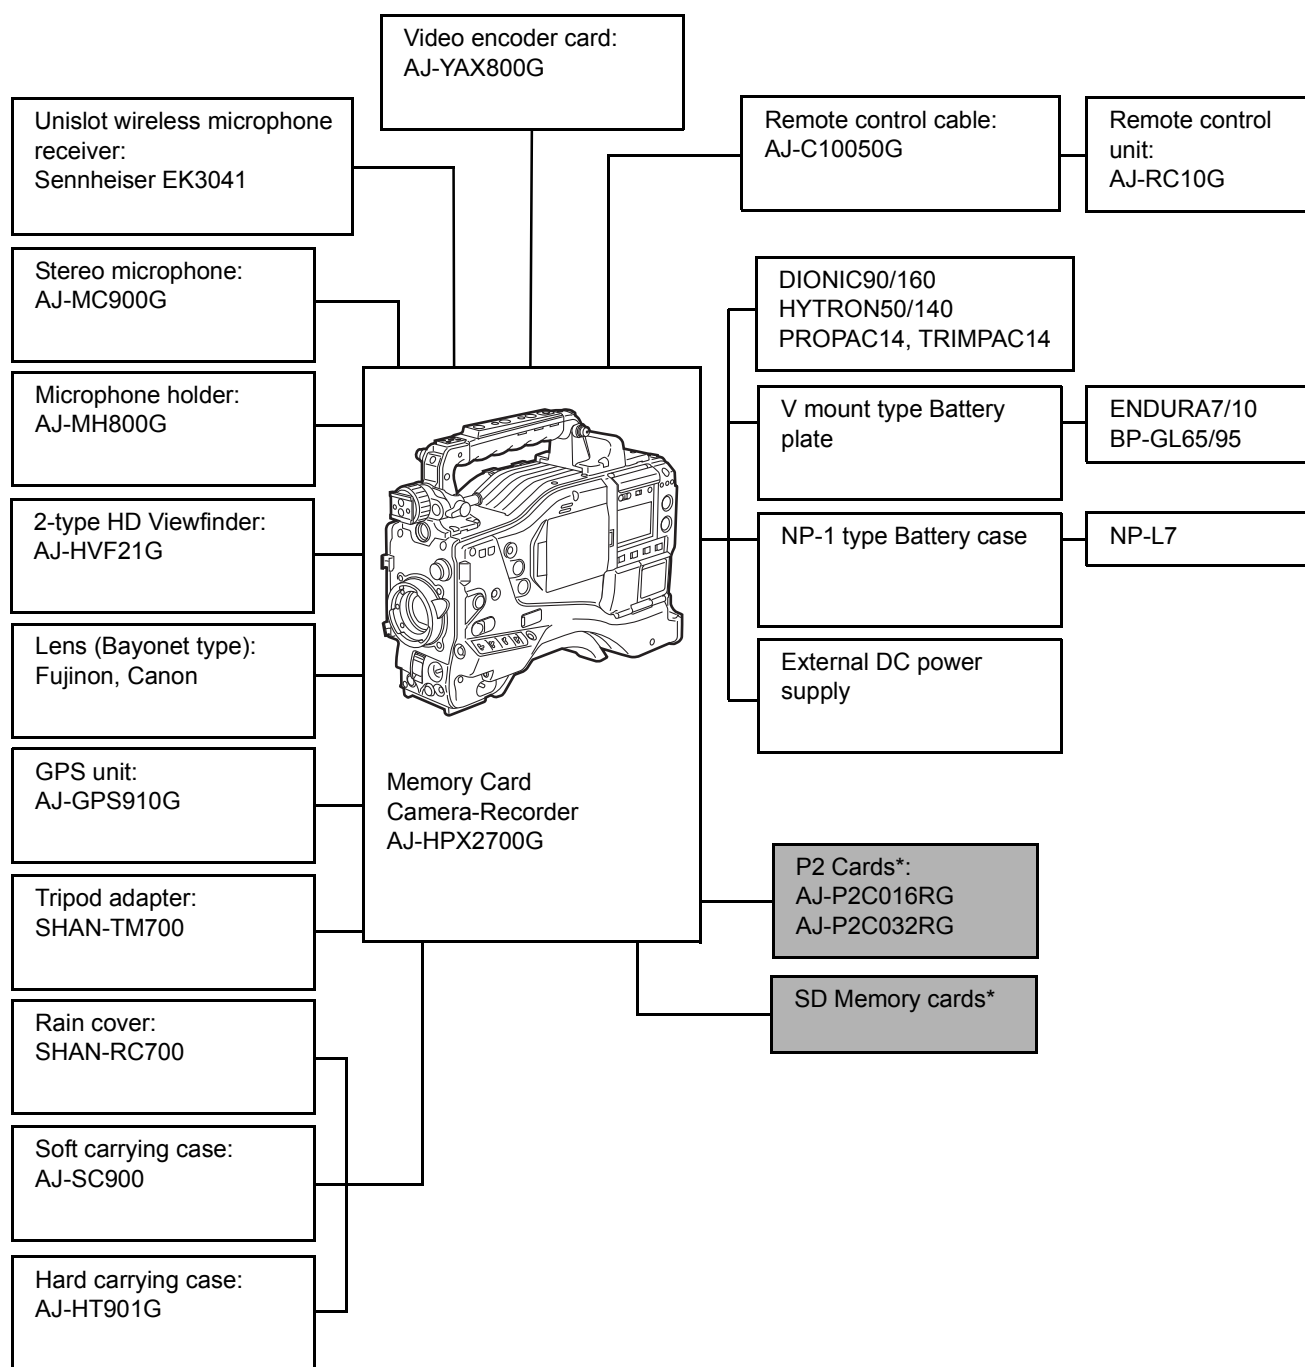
Video encoder card:
AJ-YAX800G

Unislot wireless microphone receiver:
Sennheiser EK3041

Remote control cable:
AJ-C10050G

Remote control unit:
AJ-RC10G

Stereo microphone:
AJ-MC900G

DIONIC90/160
HYTRON50/140
PROPAC14, TRIMPAC14

Microphone holder:
AJ-MH800G

V mount type Battery plate

ENDURA7/10
BP-GL65/95

2-type HD Viewfinder:
AJ-HVF21G

NP-1 type Battery case

NP-L7

Lens (Bayonet type):
Fujinon, Canon

External DC power supply

GPS unit:
AJ-GPS910G

Memory Card
Camera-Recorder
AJ-HPX2700G

P2 Cards*:
AJ-P2C016RG
AJ-P2C032RG

Tripod adapter:
SHAN-TM700

SD Memory cards*

Rain cover:
SHAN-RC700

Soft carrying case:
AJ-SC900

Hard carrying case:
AJ-HT901G